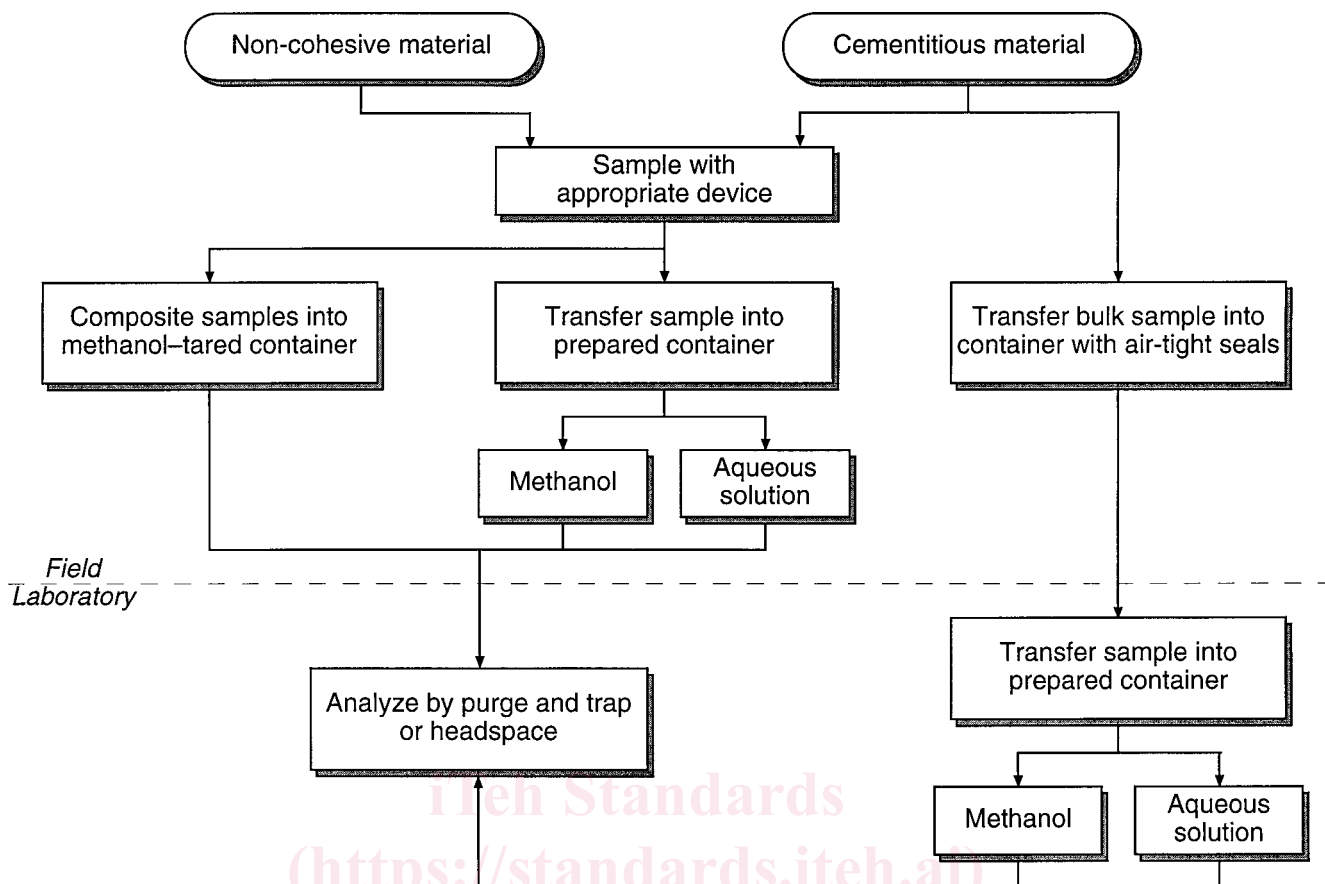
Non-cohesive material

Cementitious material

Sample with appropriate device

Composite samples into methanol–tared container

Transfer sample into prepared container

Transfer bulk sample into container with air-tight seals

Methanol

Aqueous solution

Field

Laboratory

Transfer sample into prepared container

Analyze by purge and trap or headspace

iTeh Standards

Methanol

Aqueous solution

(https://standards.iteh.ai)